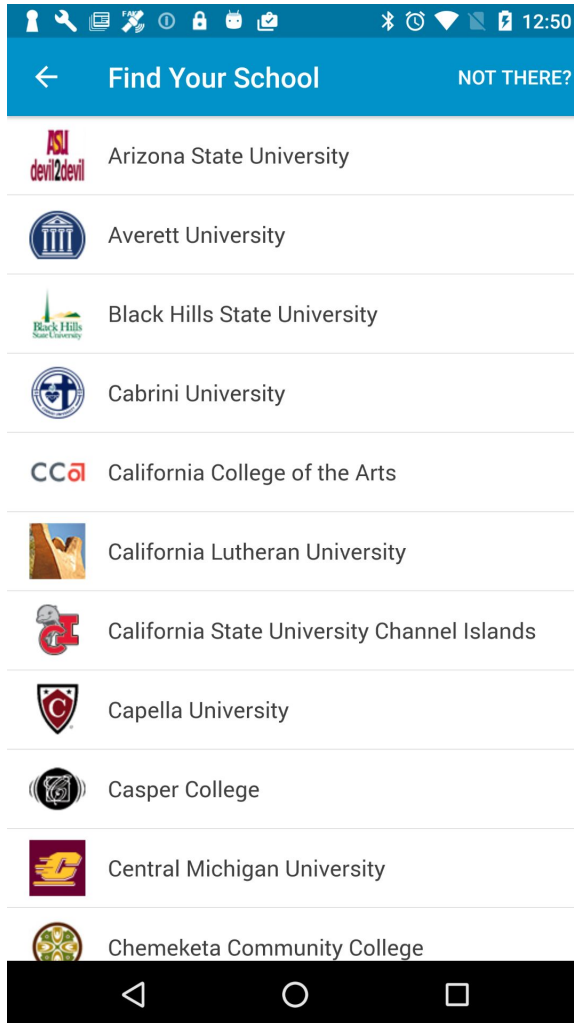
12:50

Find Your School NOT THERE?

ASU devil2devil
Arizona State University

Averett University

Black Hills State University
Black Hills State University

Cabrini University

CCA
California College of the Arts

California Lutheran University

CI
California State University Channel Islands

C
Capella University

Casper College

C
Central Michigan University

Chemeketa Community College